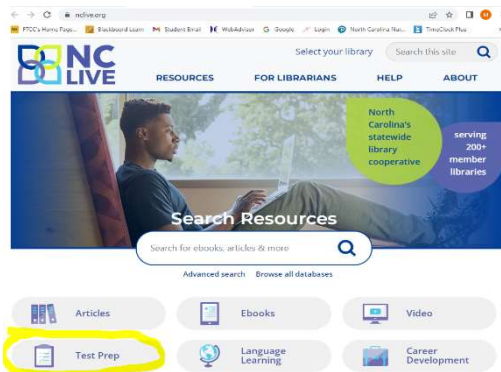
nclive.org

FTCC's Home Page... Blackboard Learn Student Email WebAdvisor Google Login North Carolina Nur... TimeClock Plus

NC LIVE

Select your library

Search this site

RESOURCES FOR LIBRARIANS HELP ABOUT

North Carolina's statewide library cooperative

serving 200+ member libraries

Search Resources

Search for ebooks, articles & more

Advanced search Browse all databases

Articles

Ebooks

Video

Test Prep

Language Learning

Career Development